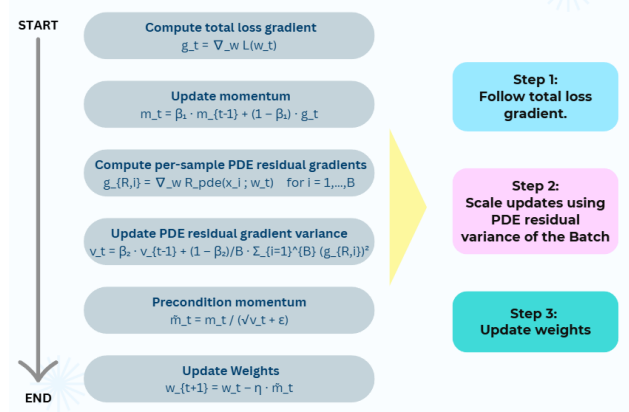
START

Compute total loss gradient
g_t = ∇_w L(w_t)

Update momentum
m_t = β₁ · m_{t-1} + (1 – β₁) · g_t

Compute per-sample PDE residual gradients
g_{R,i} = ∇_w R_pde(x_i ; w_t) for i = 1,...,B

Update PDE residual gradient variance
v_t = β₂ · v_{t-1} + (1 – β₂)/B · Σ_{i=1}^{B} (g_{R,i})²

Precondition momentum
m̃_t = m_t / (√v_t + ε)

Update Weights
w_{t+1} = w_t – η · m̃_t

END

Step 1:
Follow total loss gradient.

Step 2:
Scale updates using PDE residual variance of the Batch

Step 3:
Update weights